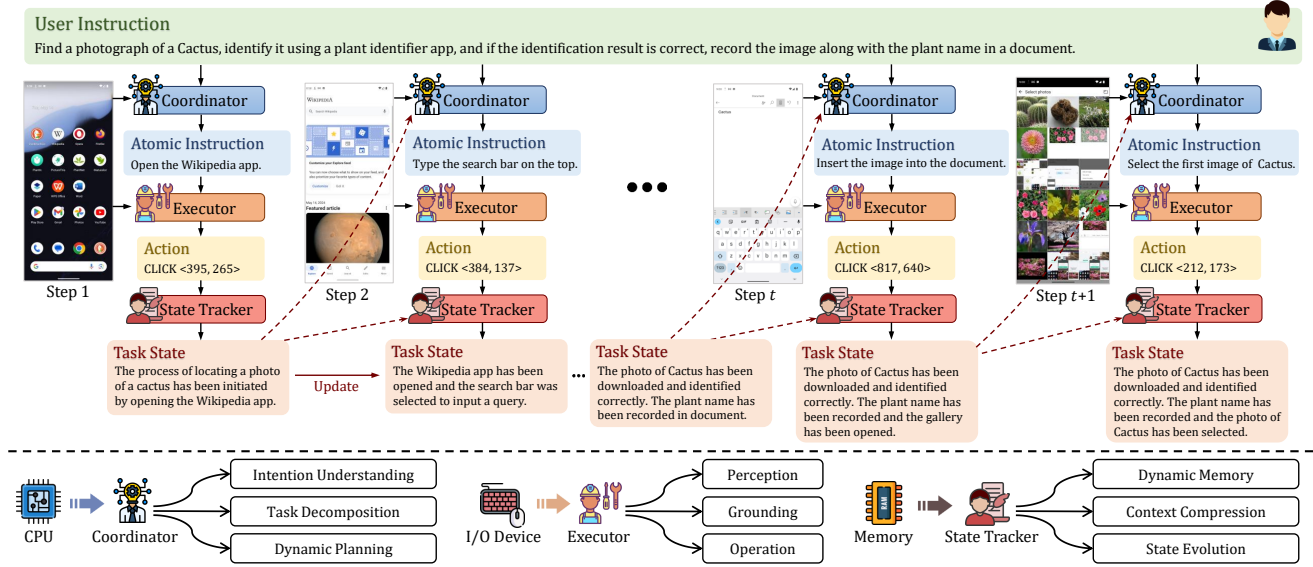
User Instruction

Find a photograph of a Cactus, identify it using a plant identifier app, and if the identification result is correct, record the image along with the plant name in a document.

Coordinator

Atomic Instruction
Open the Wikipedia app.

Executor

Action
CLICK <395, 265>

State Tracker

Step 1

Task State
The process of locating a photo of a cactus has been initiated by opening the Wikipedia app.

Update

WIKIPEDIA

Step 2

Coordinator

Atomic Instruction
Type the search bar on the top.

Executor

Action
CLICK <384, 137>

State Tracker

Task State
The Wikipedia app has been opened and the search bar was selected to input a query.

...

Step $t$

Task State
The photo of Cactus has been downloaded and identified correctly. The plant name has been recorded in document.

Coordinator

Atomic Instruction
Insert the image into the document.

Executor

Action
CLICK <817, 640>

State Tracker

Task State
The photo of Cactus has been downloaded and identified correctly. The plant name has been recorded and the gallery has been opened.

Step $t$+1

Coordinator

Atomic Instruction
Select the first image of Cactus.

Executor

Action
CLICK <212, 173>

State Tracker

Task State
The photo of Cactus has been downloaded and identified correctly. The plant name has been recorded and the photo of Cactus has been selected.

CPU
Coordinator
Intention Understanding
Task Decomposition
Dynamic Planning

I/O Device
Executor
Perception
Grounding
Operation

RAM
Memory
State Tracker
Dynamic Memory
Context Compression
State Evolution